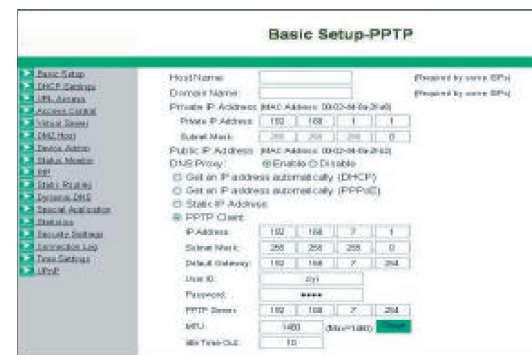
Basic Setup-PPTP

Basic Setup
DHCP Settings
URL Access
Access Control
Virtual Server
DMZ Host
Device Admin
Status Monitor
RIP
Static Routing
Dynamic DNS
Special Application
Statistics
Security Settings
Connection Log
Time Settings
UPnP

Host Name: (Required by some ISPs)
Domain Name: (Required by some ISPs)
Private IP Address: (MAC Address: 00-02-44-0a-2f-a0)
Private IP Address: 192 168 1 1
Subnet Mask: 255 255 255 0
Public IP Address: (MAC Address: 00-02-44-0a-2f-b2)
DNS Proxy: Enable Disable
Get an IP address automatically (DHCP)
Get an IP address automatically (PPPoE)
Static IP Address
PPTP Client
IP Address: 192 168 7 1
Subnet Mask: 255 255 255 0
Default Gateway: 192 168 7 254
User ID: ayi
Password: ●●●●●
PPTP Server: 192 168 7 254
MTU: 1460 (Max=1460) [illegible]
Idle Time Out: 10